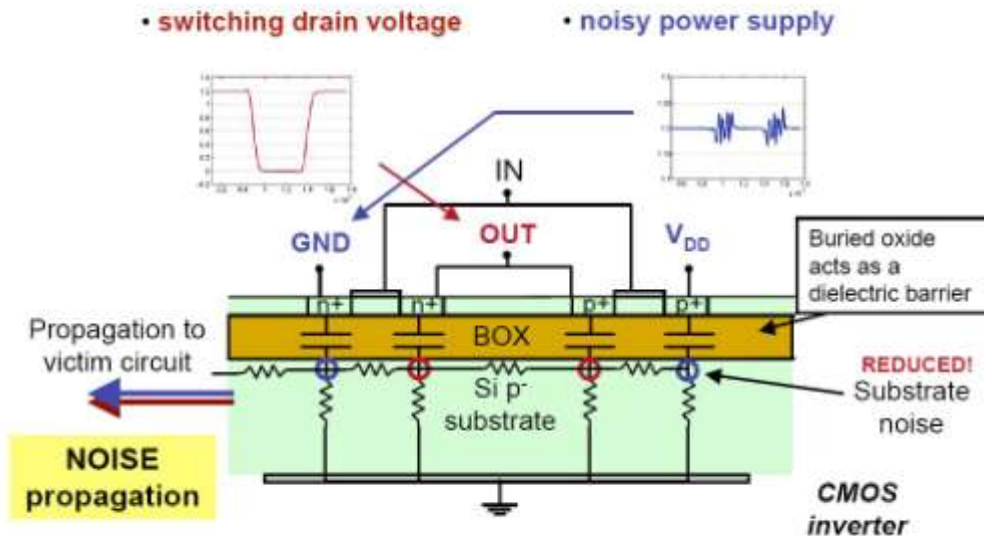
• switching drain voltage

• noisy power supply

IN

GND

OUT

$V_{DD}$

Buried oxide acts as a dielectric barrier

n+ n+ p+ p+

BOX

Propagation to victim circuit

REDUCED!

Substrate noise

Si $p^-$ substrate

NOISE propagation

CMOS inverter